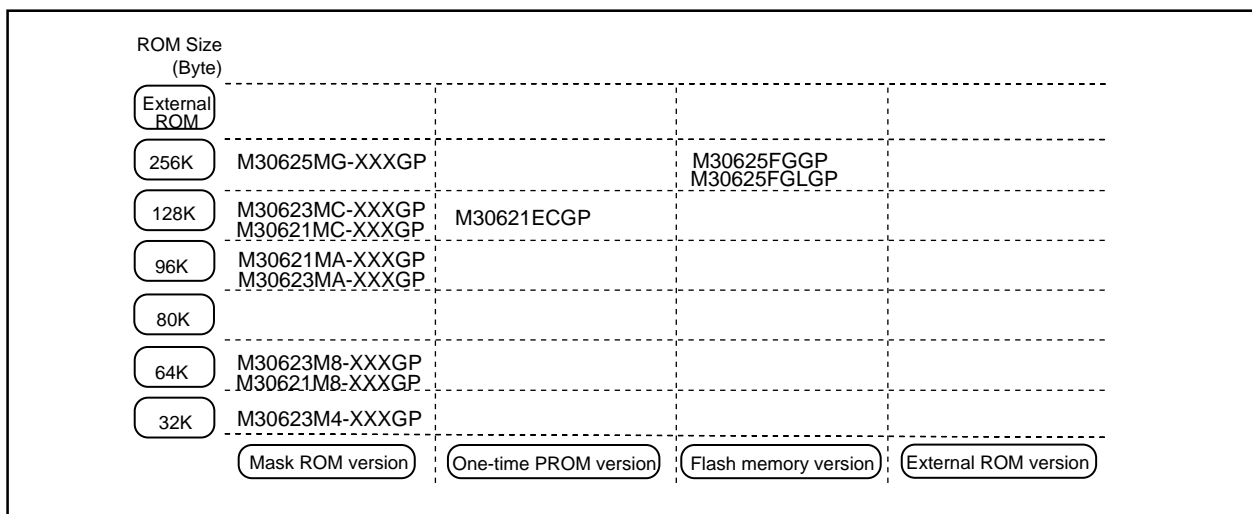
ROM Size (Byte)

| | Mask ROM version | One-time PROM version | Flash memory version | External ROM version |
|---|---|---|---|---|
| External ROM | | | | |
| 256K | M30625MG-XXXGP | | M30625FGGP M30625FGLGP | |
| 128K | M30623MC-XXXGP M30621MC-XXXGP | M30621ECGP | | |
| 96K | M30621MA-XXXGP M30623MA-XXXGP | | | |
| 80K | | | | |
| 64K | M30623M8-XXXGP M30621M8-XXXGP | | | |
| 32K | M30623M4-XXXGP | | | |